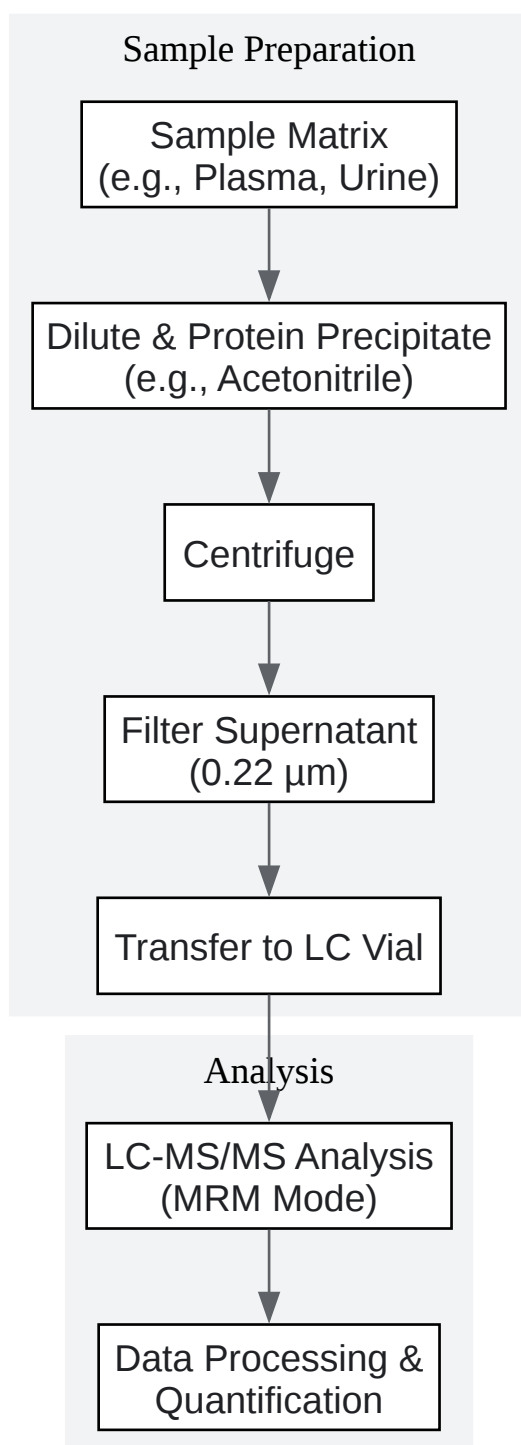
Sample Preparation

Sample Matrix
(e.g., Plasma, Urine)

Dilute & Protein Precipitate
(e.g., Acetonitrile)

Centrifuge

Filter Supernatant
(0.22 µm)

Transfer to LC Vial

Analysis

LC-MS/MS Analysis
(MRM Mode)

Data Processing &
Quantification